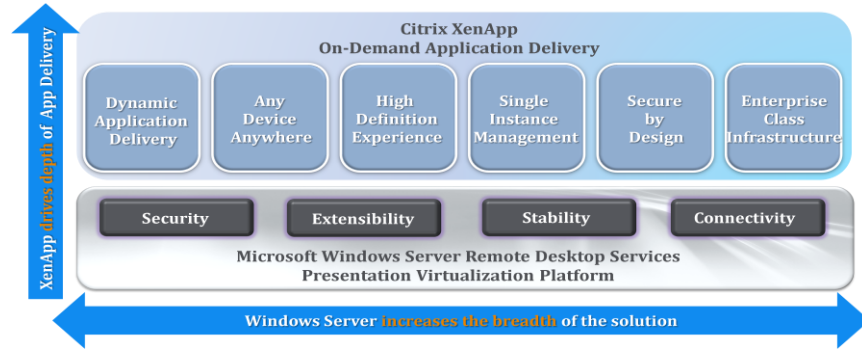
XenApp drives depth of App Delivery

Citrix XenApp
On-Demand Application Delivery

Dynamic Application Delivery

Any Device Anywhere

High Definition Experience

Single Instance Management

Secure by Design

Enterprise Class Infrastructure

Security

Extensibility

Stability

Connectivity

Microsoft Windows Server Remote Desktop Services
Presentation Virtualization Platform

Windows Server increases the breadth of the solution